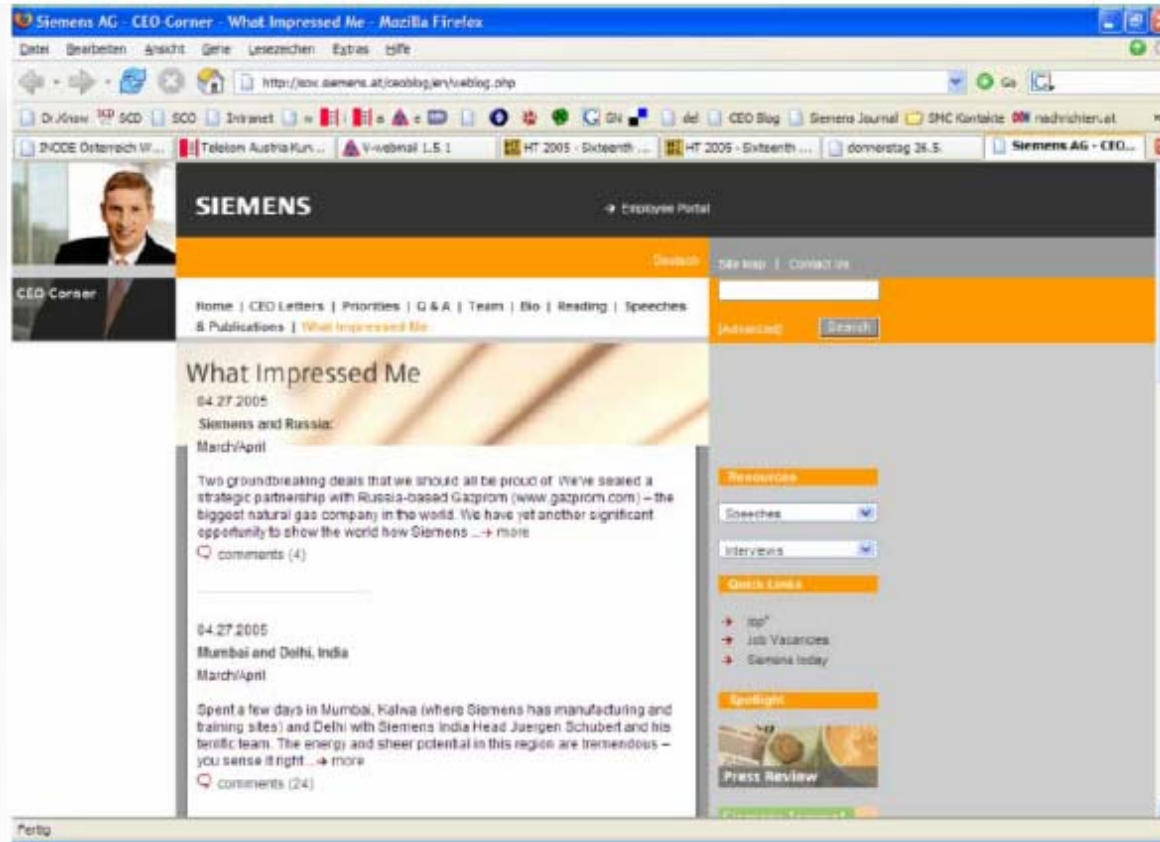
Siemens AG - CEO-Corner - What Impressed Me - Mozilla Firefox

Datei Bearbeiten Ansicht Gehe Lesezeichen Extras Hilfe

http://ceo.siemens.at/ceoblog/en/weblog.php

Go

Dr.Know SCD SCO Intranet CEO Blog Siemens Journal SMC Kontakte nachrichten.at

INODE Österreich W... Telekom Austria Kun... V-webmail 1.5.1 HT 2005 - Sixteenth ... HT 2005 - Sixteenth ... donnerstag 26.5. Siemens AG - CEO...

SIEMENS

→ Employee Portal

Deutsch

Site Map | Contact Us

CEO Corner

Home | CEO Letters | Priorities | Q & A | Team | Bio | Reading | Speeches & Publications | What Impressed Me

[Advanced] Search

What Impressed Me

04.27.2005

Siemens and Russia:

March/April

Two groundbreaking deals that we should all be proud of: We've sealed a strategic partnership with Russia-based Gazprom (www.gazprom.com) – the biggest natural gas company in the world. We have yet another significant opportunity to show the world how Siemens ...→ more

comments (4)

04.27.2005

Mumbai and Delhi, India

March/April

Spent a few days in Mumbai, Kalwa (where Siemens has manufacturing and training sites) and Delhi with Siemens India Head Juergen Schubert and his terrific team. The energy and sheer potential in this region are tremendous – you sense it right...→ more

comments (24)

Resources

Speeches

Interviews

Quick Links

→ top⁺

→ Job Vacancies

→ Siemens today

Spotlight

Press Review

Fertig